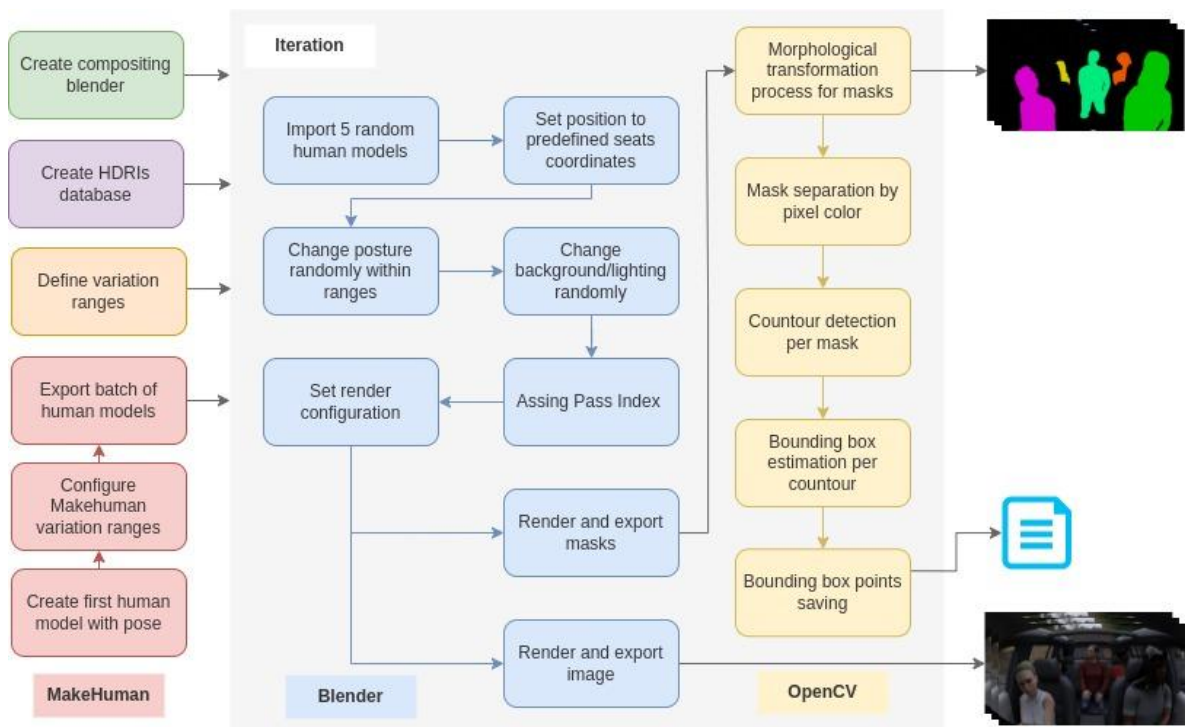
Create compositing blender

Create HDRIs database

Define variation ranges

Export batch of human models

Configure Makehuman variation ranges

Create first human model with pose

MakeHuman

Iteration

Import 5 random human models

Set position to predefined seats coordinates

Change posture randomly within ranges

Change background/lighting randomly

Set render configuration

Assing Pass Index

Render and export masks

Render and export image

Blender

Morphological transformation process for masks

Mask separation by pixel color

Countour detection per mask

Bounding box estimation per countour

Bounding box points saving

OpenCV